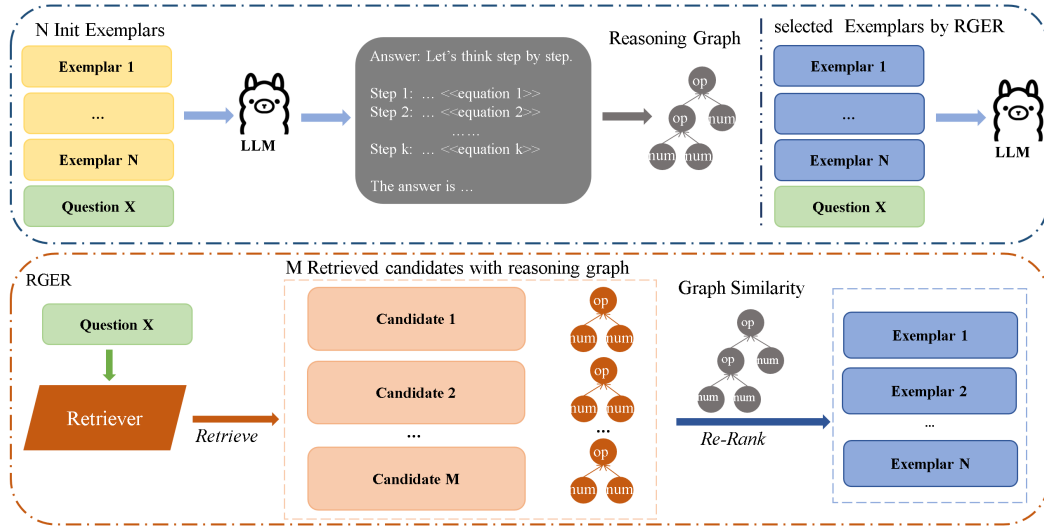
N Init Exemplars

Exemplar 1

...

Exemplar N

Question X

LLM

Answer: Let's think step by step.

Step 1: ... <<equation 1>>
Step 2: ... <<equation 2>>
......
Step k: ... <<equation k>>

The answer is ...

Reasoning Graph

op

op

num

num

num

selected Exemplars by RGER

Exemplar 1

...

Exemplar N

Question X

LLM

RGER

Question X

Retriever

Retrieve

M Retrieved candidates with reasoning graph

Candidate 1

op

num

num

Candidate 2

op

num

num

...

...

Candidate M

op

num

num

Graph Similarity

op

op

num

num

num

Re-Rank

Exemplar 1

Exemplar 2

...

Exemplar N